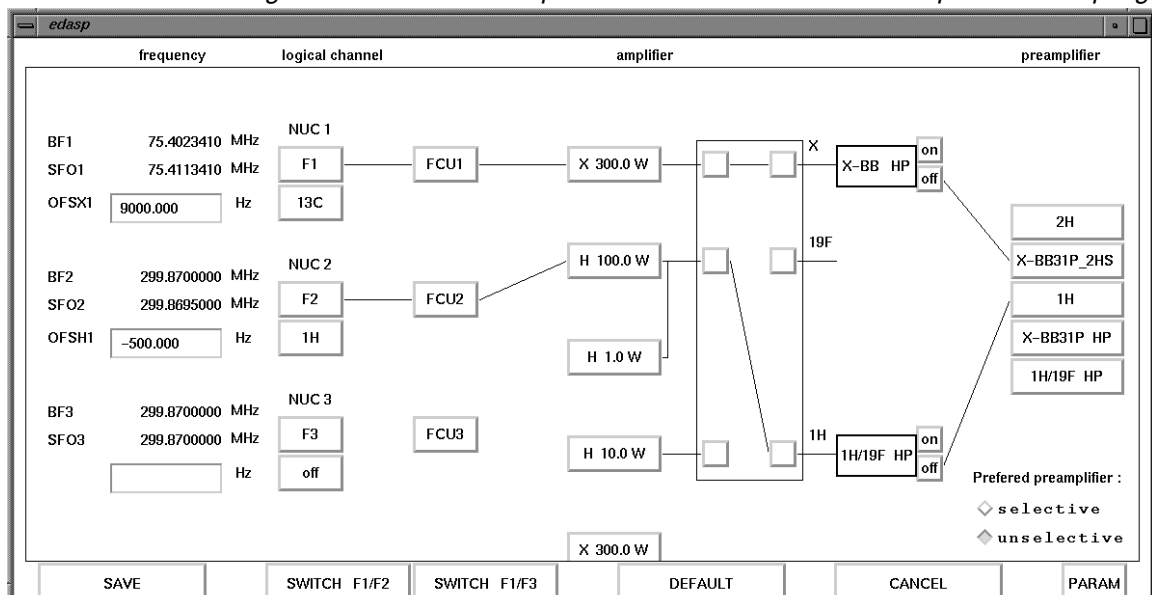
edasp

frequency

logical channel

amplifier

preamplifier

BF1 75.4023410 MHz
SFO1 75.4113410 MHz
OFSX1 9000.000 Hz

NUC 1
F1
13C

FCU1

X 300.0 W

X

X-BB HP
on
off

BF2 299.8700000 MHz
SFO2 299.8695000 MHz
OFSH1 -500.000 Hz

NUC 2
F2
1H

FCU2

H 100.0 W

H 1.0 W

19F

2H
X-BB31P_2HS
1H
X-BB31P HP
1H/19F HP

BF3 299.8700000 MHz
SFO3 299.8700000 MHz
Hz

NUC 3
F3
off

FCU3

H 10.0 W

1H

1H/19F HP
on
off

Prefered preamplifier :
selective
unselective

X 300.0 W

SAVE
SWITCH F1/F2
SWITCH F1/F3
DEFAULT
CANCEL
PARAM